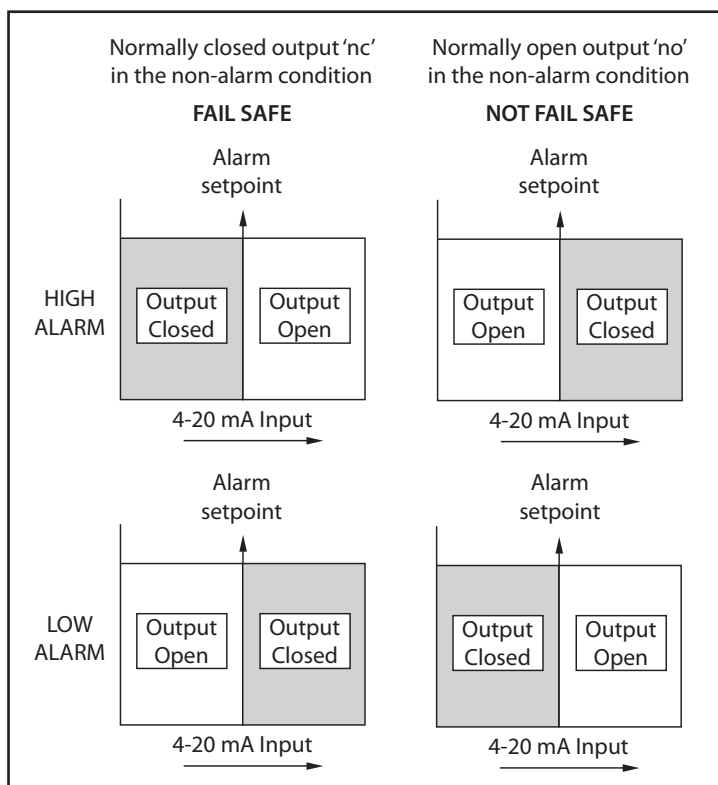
Normally closed output 'nc' in the non-alarm condition

FAIL SAFE

Normally open output 'no' in the non-alarm condition

NOT FAIL SAFE

HIGH ALARM

Alarm setpoint

Output Closed

Output Open

4-20 mA Input

Alarm setpoint

Output Open

Output Closed

4-20 mA Input

LOW ALARM

Alarm setpoint

Output Open

Output Closed

4-20 mA Input

Alarm setpoint

Output Closed

Output Open

4-20 mA Input